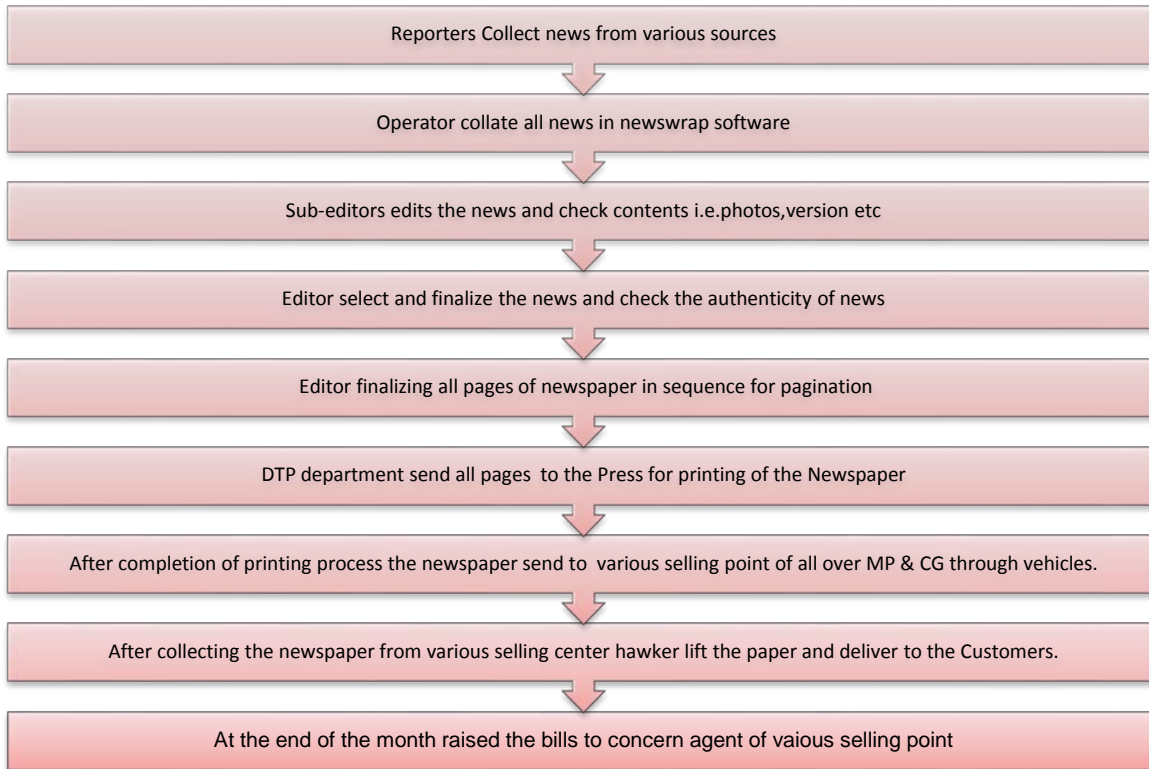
Reporters Collect news from various sources

Operator collate all news in newswrap software

Sub-editors edits the news and check contents i.e.photos,version etc

Editor select and finalize the news and check the authenticity of news

Editor finalizing all pages of newspaper in sequence for pagination

DTP department send all pages to the Press for printing of the Newspaper

After completion of printing process the newspaper send to various selling point of all over MP & CG through vehicles.

After collecting the newspaper from various selling center hawker lift the paper and deliver to the Customers.

At the end of the month raised the bills to concern agent of vaious selling point